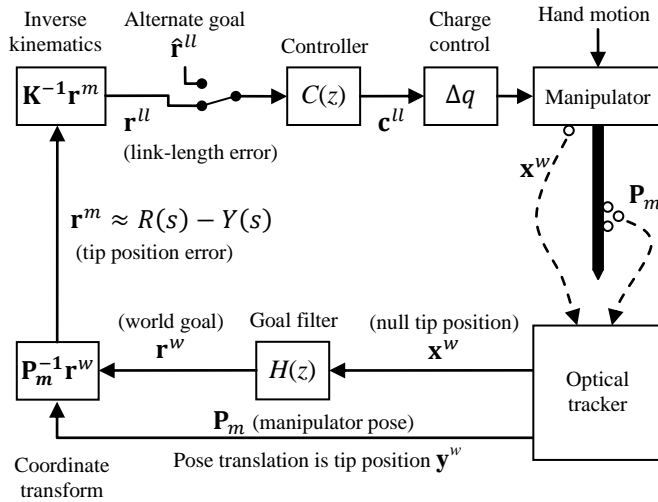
Inverse kinematics

Alternate goal

$\hat{\mathbf{r}}^{ll}$

Controller

Charge control

Hand motion

$\mathbf{K}^{-1}\mathbf{r}^{m}$

$C(z)$

$\Delta q$

Manipulator

$\mathbf{r}^{ll}$

(link-length error)

$\mathbf{c}^{ll}$

$\mathbf{x}^{w}$

$\mathbf{P}_{m}$

$\mathbf{r}^{m} \approx R(s) - Y(s)$

(tip position error)

(world goal)

$\mathbf{r}^{w}$

Goal filter

(null tip position)

$\mathbf{x}^{w}$

$\mathbf{P}_{m}^{-1}\mathbf{r}^{w}$

$H(z)$

Optical tracker

$\mathbf{P}_{m}$ (manipulator pose)

Pose translation is tip position $\mathbf{y}^{w}$

Coordinate transform